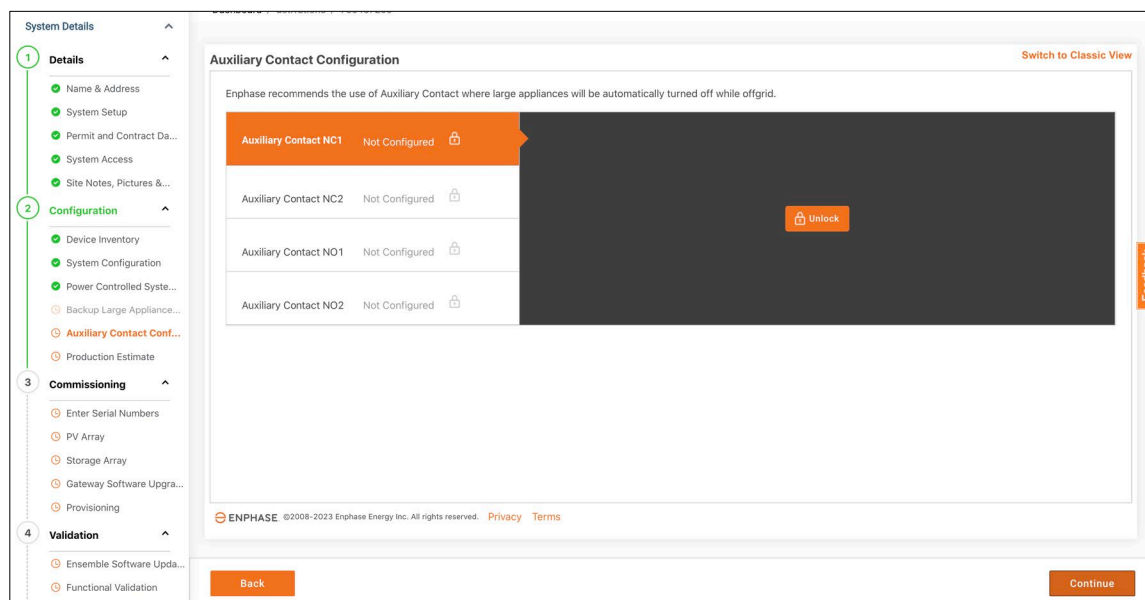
System Details

1 Details
Name & Address
System Setup
Permit and Contract Da...
System Access
Site Notes, Pictures &...

2 Configuration
Device Inventory
System Configuration
Power Controlled Syste...
Backup Large Appliance...
Auxiliary Contact Conf...
Production Estimate

3 Commissioning
Enter Serial Numbers
PV Array
Storage Array
Gateway Software Upgra...
Provisioning

4 Validation
Ensemble Software Upda...
Functional Validation

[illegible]

Auxiliary Contact Configuration

Switch to Classic View

Enphase recommends the use of Auxiliary Contact where large appliances will be automatically turned off while offgrid.

Auxiliary Contact NC1 Not Configured

Auxiliary Contact NC2 Not Configured

Auxiliary Contact NO1 Not Configured

Auxiliary Contact NO2 Not Configured

Unlock

ENPHASE ©2008-2023 Enphase Energy Inc. All rights reserved. Privacy Terms

Back

Continue

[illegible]